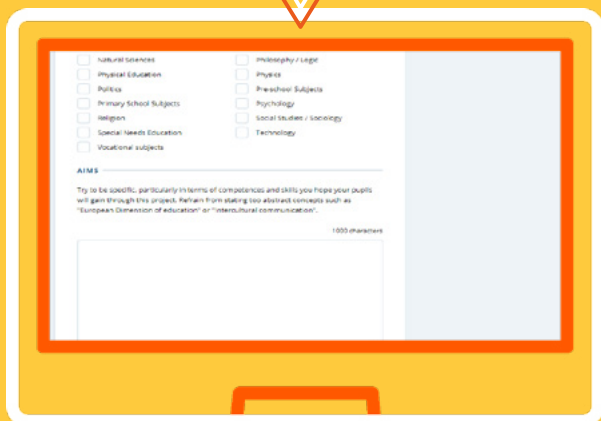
Natural Sciences
Philosophy / Logic
Physical Education
Physics
Politics
Pre-school Subjects
Primary School Subjects
Psychology
Religion
Social Studies / Sociology
Special Needs Education
Technology
Vocational subjects

AIMS

Try to be specific, particularly in terms of competences and skills you hope your pupils will gain through this project. Refrain from stating too abstract concepts such as "European Dimension of education" or "intercultural communication".

1000 characters